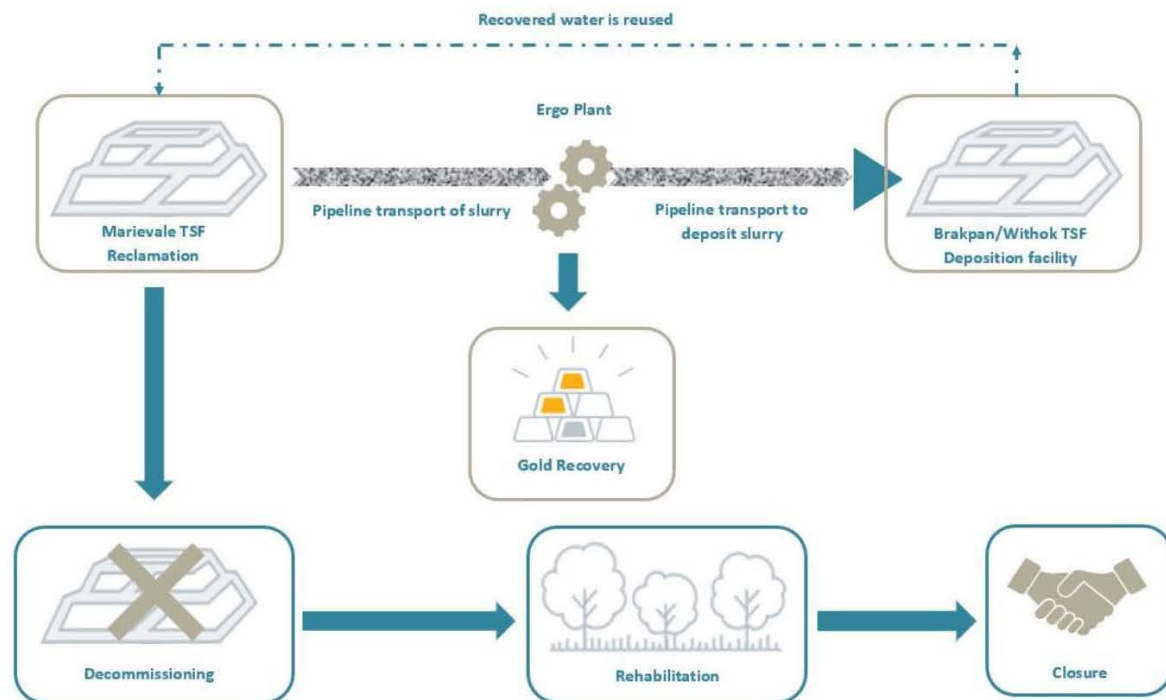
Recovered water is reused

Marievale TSF Reclamation

Ergo Plant

Pipeline transport of slurry

Pipeline transport to deposit slurry

Brakpan/Withok TSF Deposition facility

Gold Recovery

Decommissioning

Rehabilitation

Closure